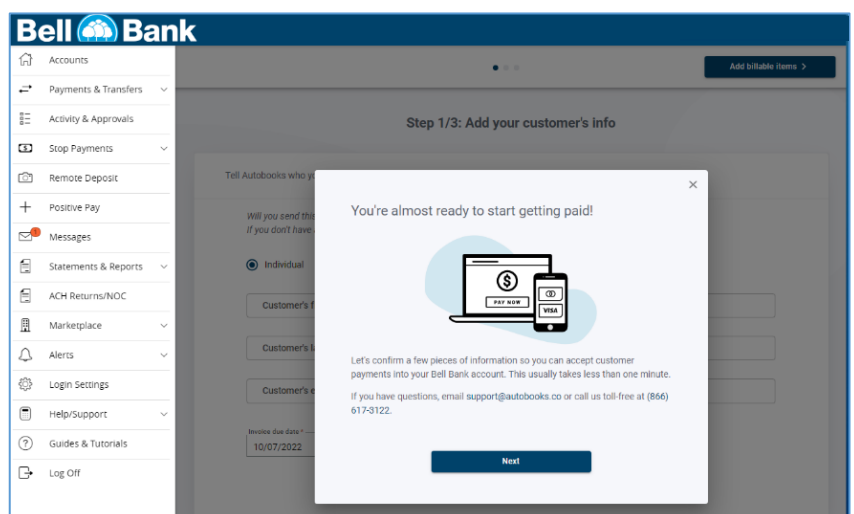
Bell Bank

Accounts
Payments & Transfers
Activity & Approvals
Stop Payments
Remote Deposit
Positive Pay
Messages
Statements & Reports
ACH Returns/NOC
Marketplace
Alerts
Login Settings
Help/Support
Guides & Tutorials
Log Off

Add billable items >

Step 1/3: Add your customer's info

Tell Autobooks who y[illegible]

Will you send this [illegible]
If you don't have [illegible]

Individual

Customer's f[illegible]

Customer's l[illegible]

Customer's e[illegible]

Invoice due date *
10/07/2022

×

You're almost ready to start getting paid!

PAY NOW
VISA

Let's confirm a few pieces of information so you can accept customer payments into your Bell Bank account. This usually takes less than one minute.

If you have questions, email support@autobooks.co or call us toll-free at (866) 617-3122.

Next